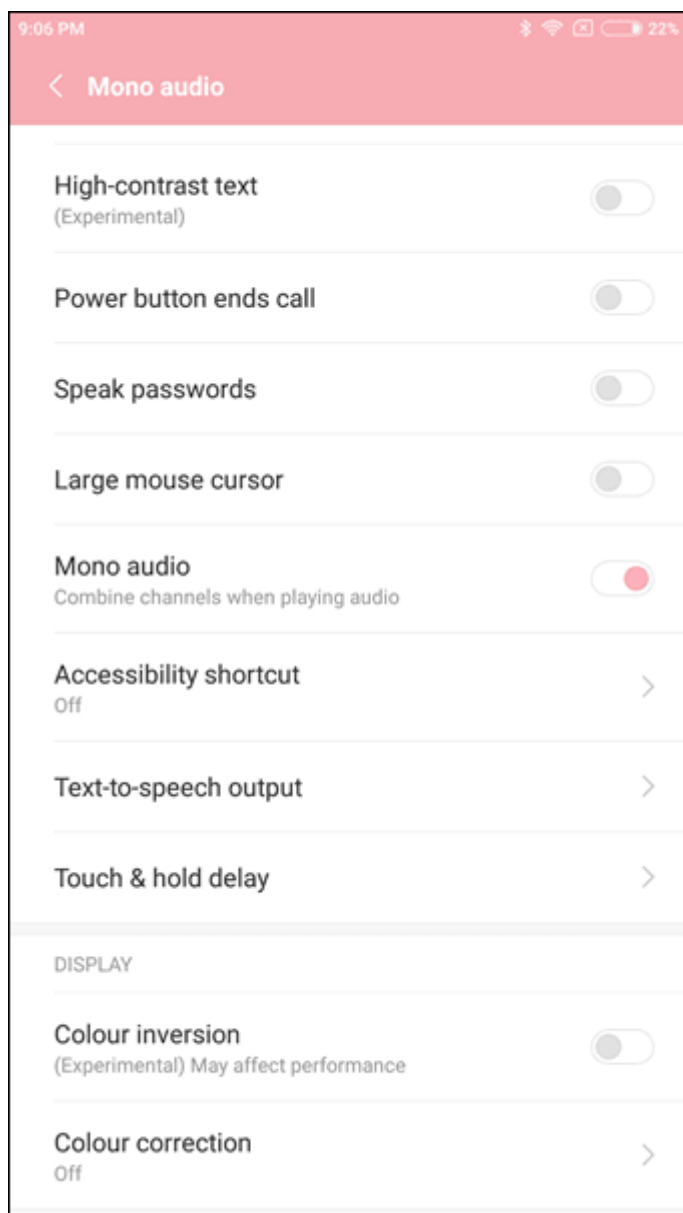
9:06 PM 22%

< Mono audio

High-contrast text
(Experimental)

Power button ends call

Speak passwords

Large mouse cursor

Mono audio
Combine channels when playing audio

Accessibility shortcut
Off

Text-to-speech output

Touch & hold delay

DISPLAY

Colour inversion
(Experimental) May affect performance

Colour correction
Off